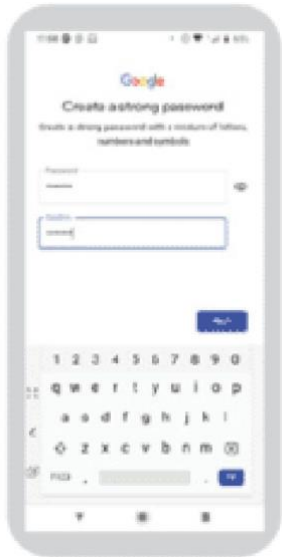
11:06 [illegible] 65%

Google

Create a strong password

Create a strong password with a mixture of letters, numbers and symbols

Password
••••••••

Confirm
••••••••

Next

1 2 3 4 5 6 7 8 9 0

q w e r t y u i o p

a s d f g h j k l

z x c v b n m

?123 ,